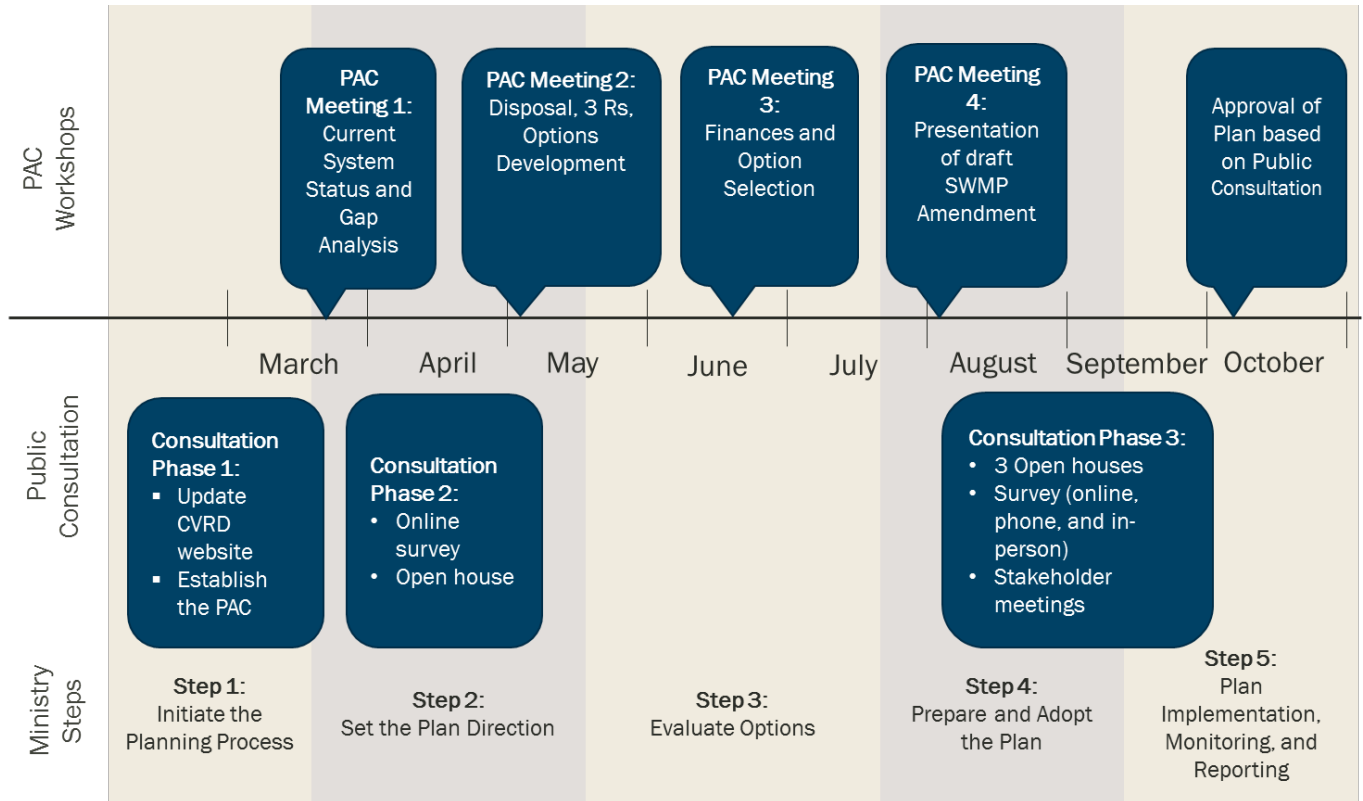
PAC Workshops

PAC Meeting 1: Current System Status and Gap Analysis

PAC Meeting 2: Disposal, 3 Rs, Options Development

PAC Meeting 3: Finances and Option Selection

PAC Meeting 4: Presentation of draft SWMP Amendment

Approval of Plan based on Public Consultation

March April May June July August September October

Public Consultation

Consultation Phase 1:
▪ Update CVRD website
▪ Establish the PAC

Consultation Phase 2:
• Online survey
• Open house

Consultation Phase 3:
• 3 Open houses
• Survey (online, phone, and in-person)
• Stakeholder meetings

Ministry Steps

Step 1: Initiate the Planning Process

Step 2: Set the Plan Direction

Step 3: Evaluate Options

Step 4: Prepare and Adopt the Plan

Step 5: Plan Implementation, Monitoring, and Reporting